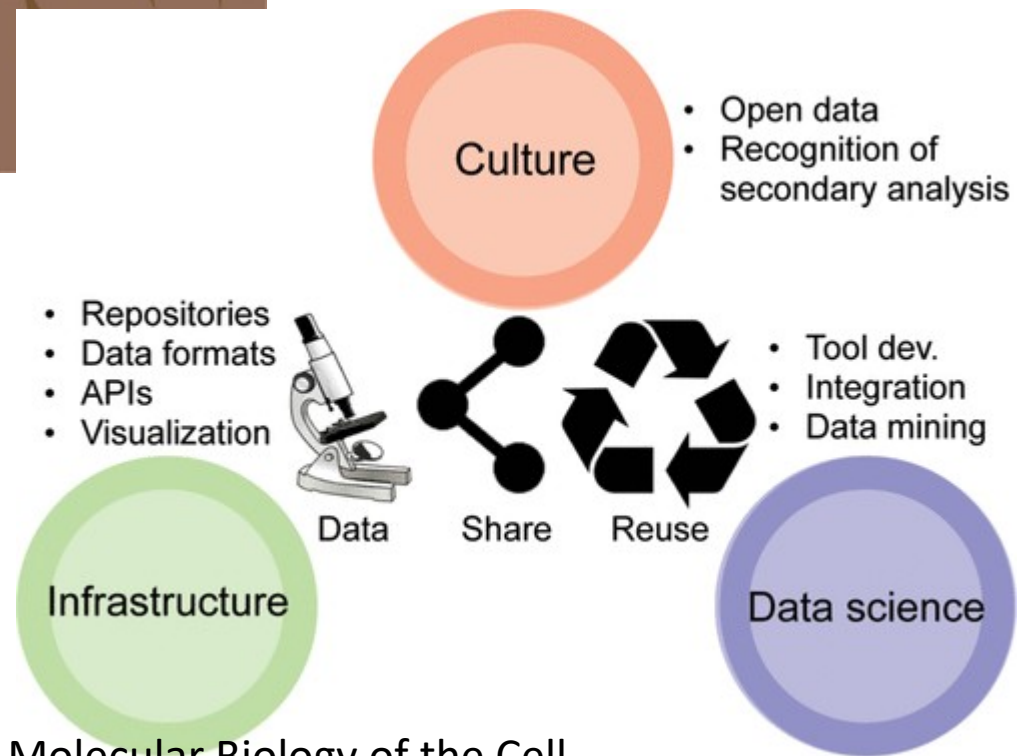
Culture

• Open data
• Recognition of secondary analysis

• Repositories
• Data formats
• APIs
• Visualization

• Tool dev.
• Integration
• Data mining

Data

Share

Reuse

Infrastructure

Data science

Molecular Biology of the Cell